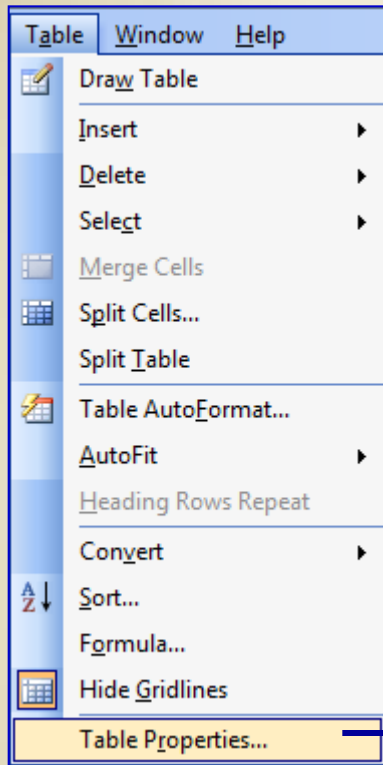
Table Window Help

Draw Table

Insert

Delete

Select

Merge Cells

Split Cells...

Split Table

Table AutoFormat...

AutoFit

Heading Rows Repeat

Convert

Sort...

Formula...

Hide Gridlines

Table Properties...